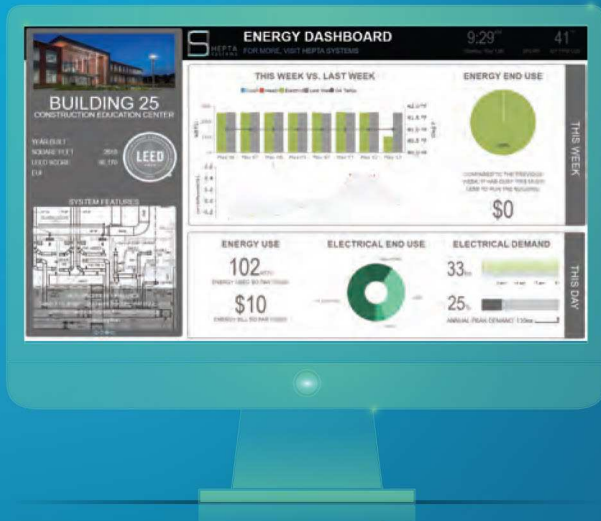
S HEPTA SYSTEMS

ENERGY DASHBOARD

FOR MORE, VISIT HEPTA SYSTEMS

9:29

41°

BUILDING 25

CONSTRUCTION EDUCATION CENTER

YEAR BUILT 2010

SQUARE FEET 36,176

LEED SCORE

EUI

LEED

SYSTEM FEATURES

THIS WEEK VS. LAST WEEK

ENERGY END USE

THIS WEEK

COMPARED TO THE PREVIOUS WEEK, IT HAS COST THIS MUCH LESS TO RUN THE BUILDING

$0

ENERGY USE

102

ENERGY USED SO FAR TODAY

$10

ENERGY BILL SO FAR TODAY

ELECTRICAL END USE

ELECTRICAL DEMAND

33

25

ANNUAL PEAK DEMAND

THIS DAY